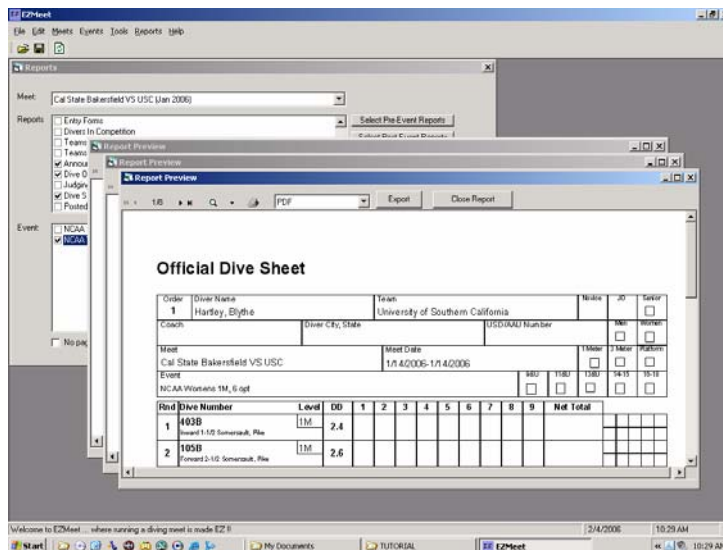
EZMeet

File Edit Meets Events Tools Reports Help

Reports

Meet: Cal State Bakersfield VS USC (Jan 2006)

Reports: Entry Forms
Divers In Competition
Teams
Teams
Annou
Dive O
Judgin
Dive S
Posted

Select Pre-Event Reports
Select Post Event Reports

Event: NCAA
NCAA

No pag

Report Preview
Report Preview
Report Preview

1/8 PDF Export Close Report

Official Dive Sheet

| Order | Diver Name | | Team | | Novice | JO | Senior |
|---|---|---|---|---|---|---|---|
| 1 | Hartley, Blythe | | University of Southern California | | | | |
| Coach | | Diver City, State | USD/AAU Number | | | Men | Women |
| Meet | | | Meet Date | | 1 Meter | 3 Meter | Platform |
| Cal State Bakersfield VS USC | | | 1/14/2006-1/14/2006 | | | | |
| Event | | | 9&U | 11&U | 13&U | 14-15 | 16-18 |
| NCAA Womens 1M, 6 opt | | | | | | | |

| Rnd | Dive Number | Level | DD | 1 | 2 | 3 | 4 | 5 | 6 | 7 | 8 | 9 | Net Total |
|---|---|---|---|---|---|---|---|---|---|---|---|---|---|
| 1 | 403B Inward 1-1/2 Somersault, Pike | 1M | 2.4 | | | | | | | | | | |
| 2 | 105B Forward 2-1/2 Somersault, Pike | 1M | 2.6 | | | | | | | | | | |

Welcome to EZMeet ... where running a diving meet is made EZ !! 2/4/2006 10:29 AM

Start My Documents TUTORIAL EZMeet 10:29 AM